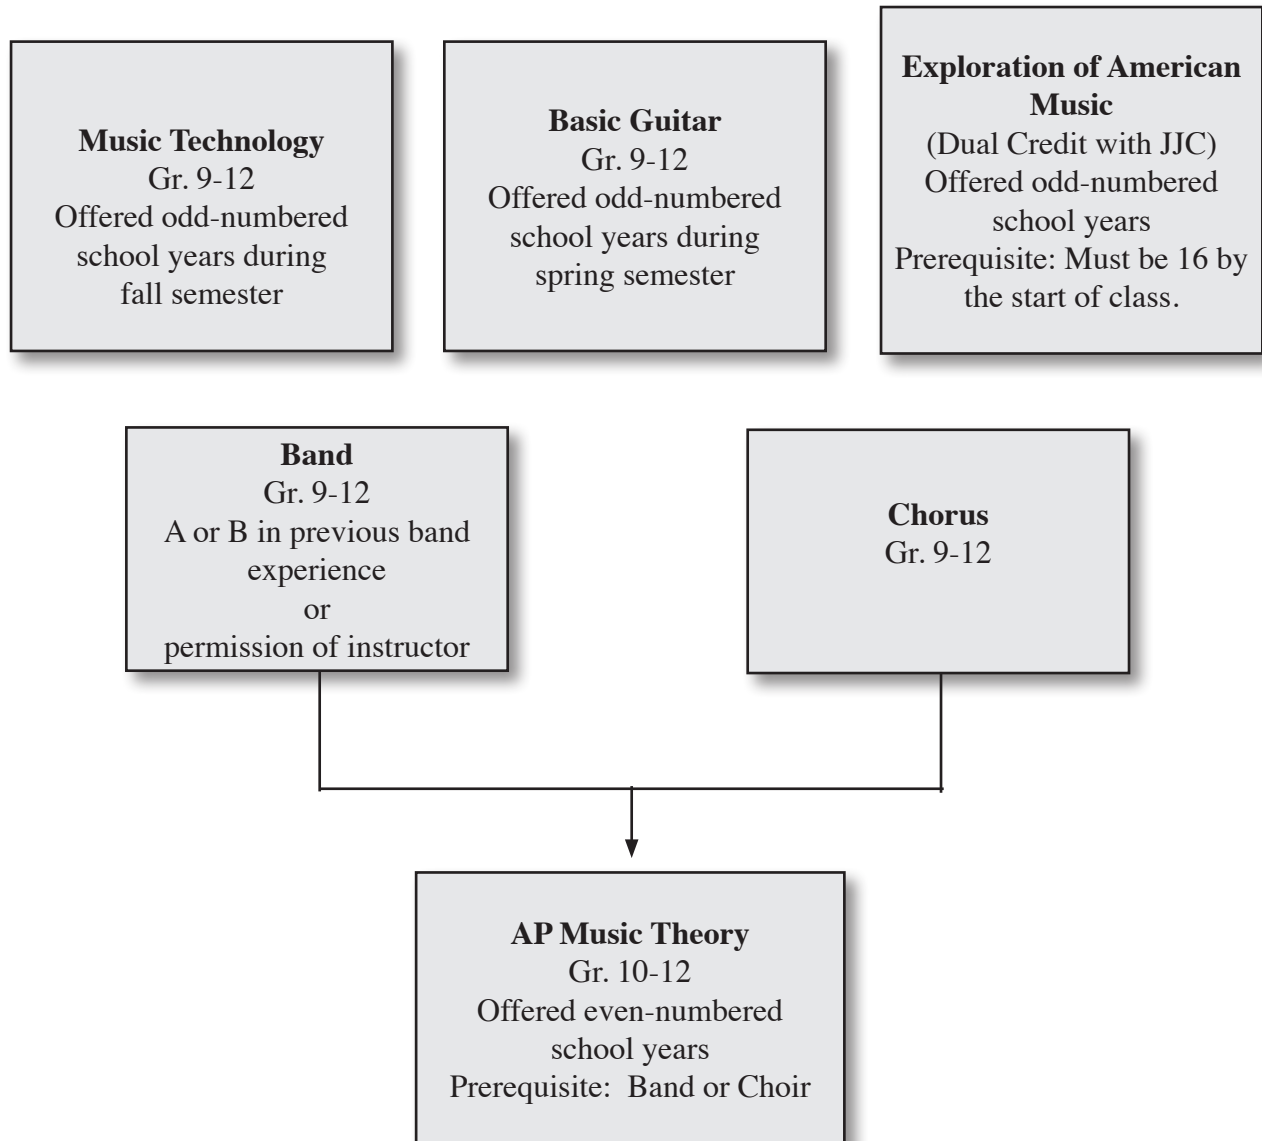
**Music Technology**
Gr. 9-12
Offered odd-numbered school years during fall semester

**Basic Guitar**
Gr. 9-12
Offered odd-numbered school years during spring semester

**Exploration of American Music**
(Dual Credit with JJC)
Offered odd-numbered school years
Prerequisite: Must be 16 by the start of class.

**Band**
Gr. 9-12
A or B in previous band experience
or
permission of instructor

**Chorus**
Gr. 9-12

**AP Music Theory**
Gr. 10-12
Offered even-numbered school years
Prerequisite: Band or Choir